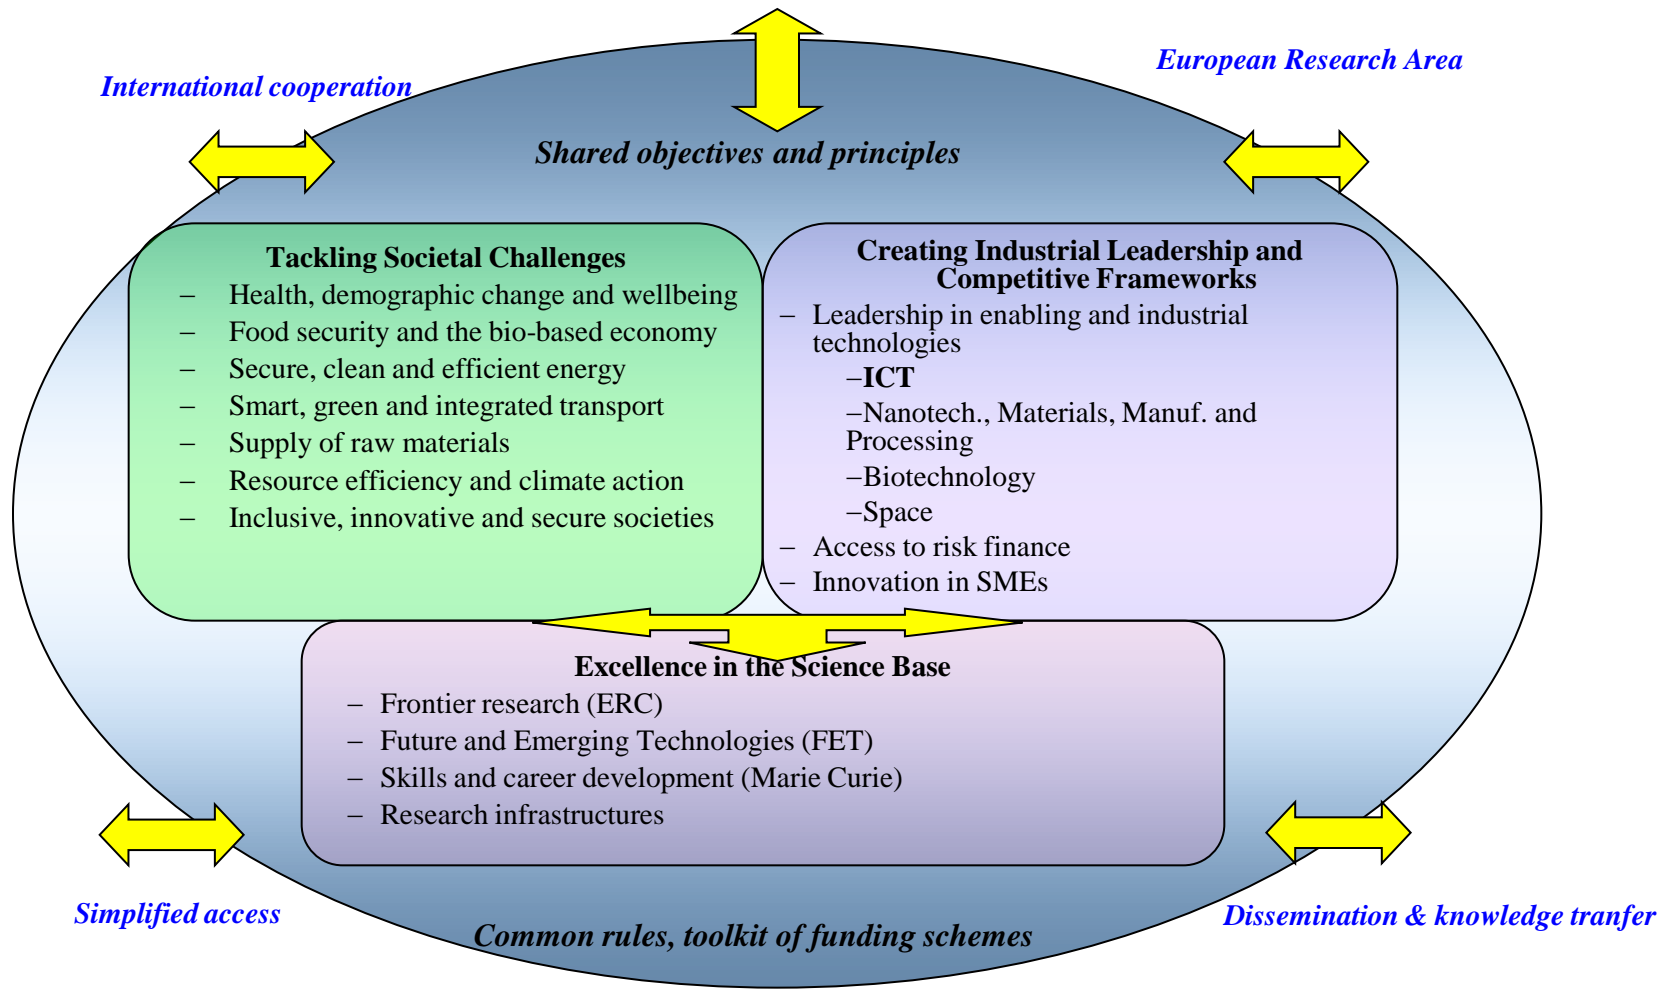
International cooperation

European Research Area

Shared objectives and principles

Tackling Societal Challenges
– Health, demographic change and wellbeing
– Food security and the bio-based economy
– Secure, clean and efficient energy
– Smart, green and integrated transport
– Supply of raw materials
– Resource efficiency and climate action
– Inclusive, innovative and secure societies

Creating Industrial Leadership and Competitive Frameworks
– Leadership in enabling and industrial technologies
–ICT
–Nanotech., Materials, Manuf. and Processing
–Biotechnology
–Space
– Access to risk finance
– Innovation in SMEs

Excellence in the Science Base
– Frontier research (ERC)
– Future and Emerging Technologies (FET)
– Skills and career development (Marie Curie)
– Research infrastructures

Simplified access

Dissemination & knowledge tranfer

Common rules, toolkit of funding schemes